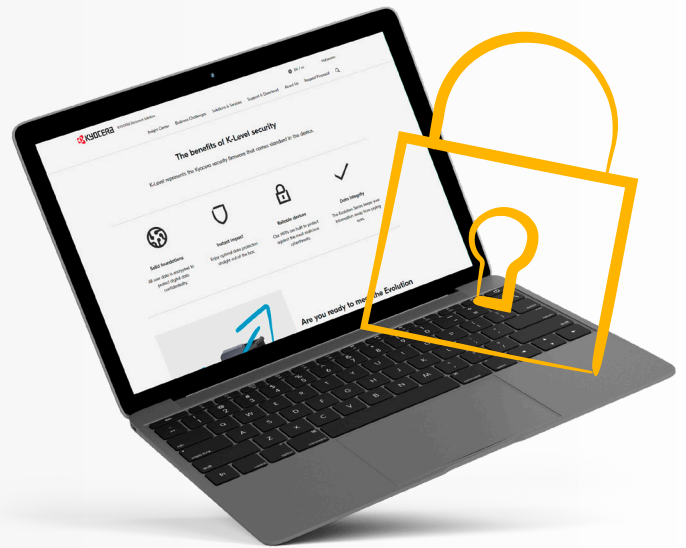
KYOCERA

Project Center Business Challenges Solutions & Services Support & Download About Us Request Proposal

The benefits of K-Level security

K-Level represents the Kyocera security firmware that comes standard in the device.

Solid foundations

All user data is encrypted to protect digital data confidentiality.

Instant impact

Enjoy optimal data protection straight out of the box.

Reliable devices

Our MFPs are built to protect against the most malicious cyberthreats.

Data integrity

The Evolution Series keeps your information away from prying eyes.

Are you ready to meet the Evolution